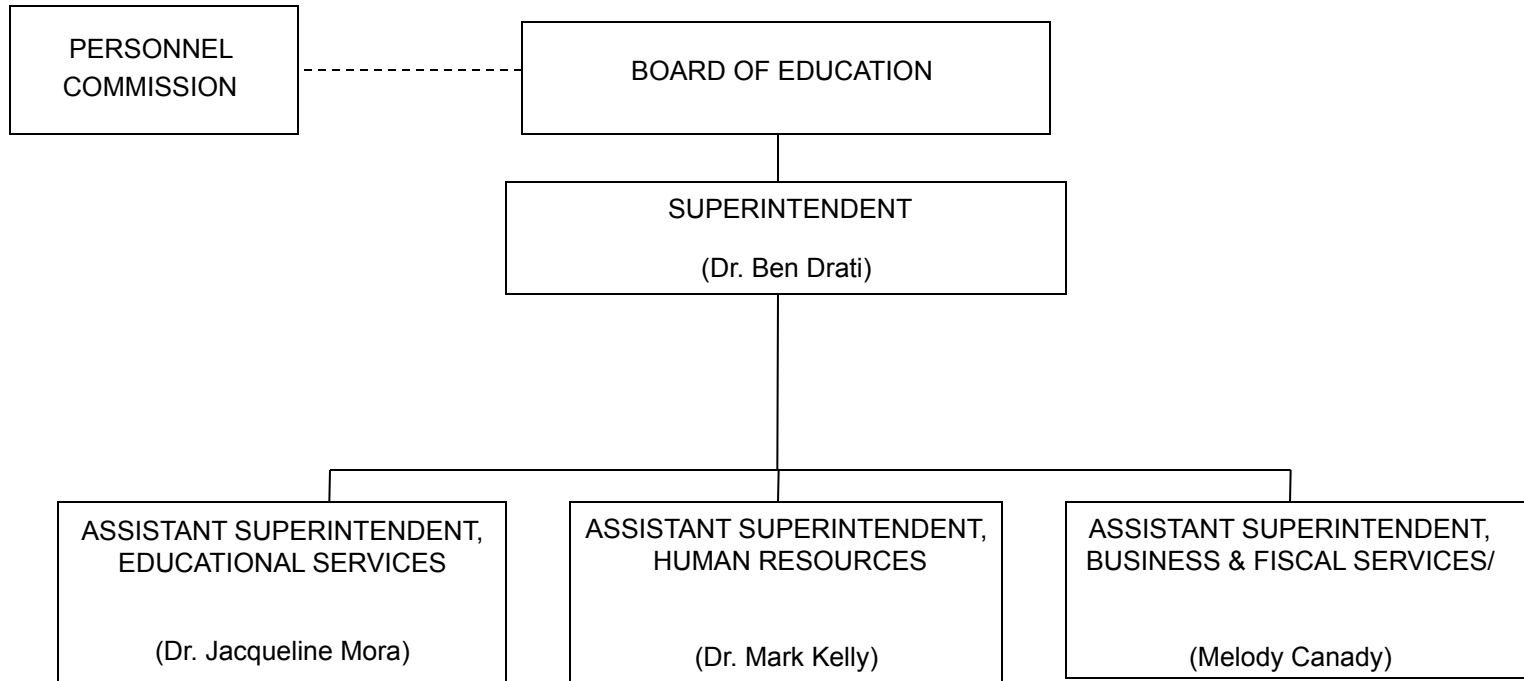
PERSONNEL COMMISSION

BOARD OF EDUCATION

SUPERINTENDENT

(Dr. Ben Drati)

ASSISTANT SUPERINTENDENT, EDUCATIONAL SERVICES

(Dr. Jacqueline Mora)

ASSISTANT SUPERINTENDENT, HUMAN RESOURCES

(Dr. Mark Kelly)

ASSISTANT SUPERINTENDENT, BUSINESS & FISCAL SERVICES/

(Melody Canady)